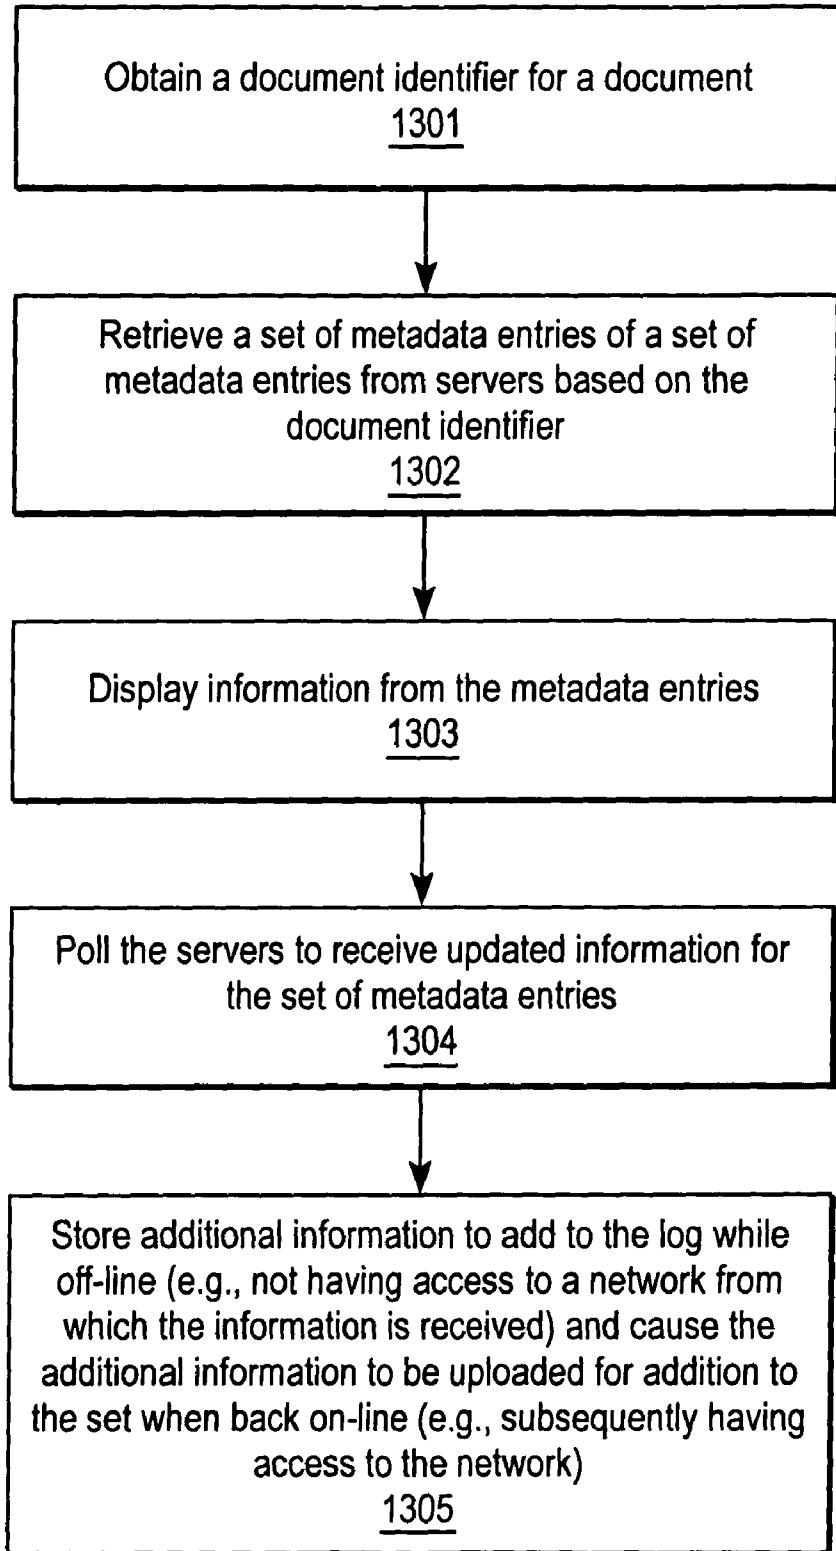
Obtain a document identifier for a document
1301

Retrieve a set of metadata entries of a set of metadata entries from servers based on the document identifier
1302

Display information from the metadata entries
1303

Poll the servers to receive updated information for the set of metadata entries
1304

Store additional information to add to the log while off-line (e.g., not having access to a network from which the information is received) and cause the additional information to be uploaded for addition to the set when back on-line (e.g., subsequently having access to the network)
1305